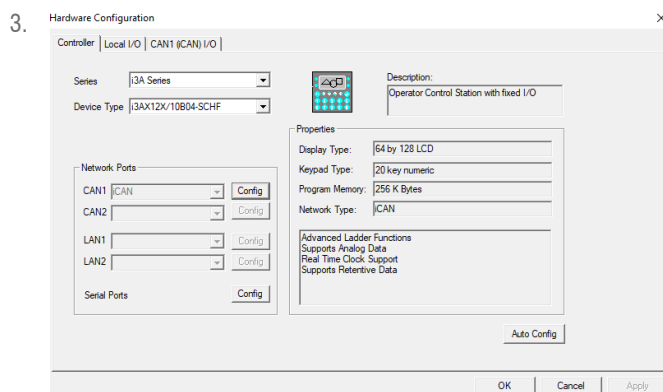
3. Hardware Configuration

×

Controller | Local I/O | CAN1 (iCAN) I/O |

Series: i3A Series

Device Type: i3AX12X/10B04-SCHF

Description:
Operator Control Station with fixed I/O

Properties
Display Type: 64 by 128 LCD
Keypad Type: 20 key numeric
Program Memory: 256 K Bytes
Network Type: iCAN

Advanced Ladder Functions
Supports Analog Data
Real Time Clock Support
Supports Retentive Data

Network Ports
CAN1 iCAN Config
CAN2 Config
LAN1 Config
LAN2 Config
Serial Ports Config

Auto Config

OK Cancel Apply